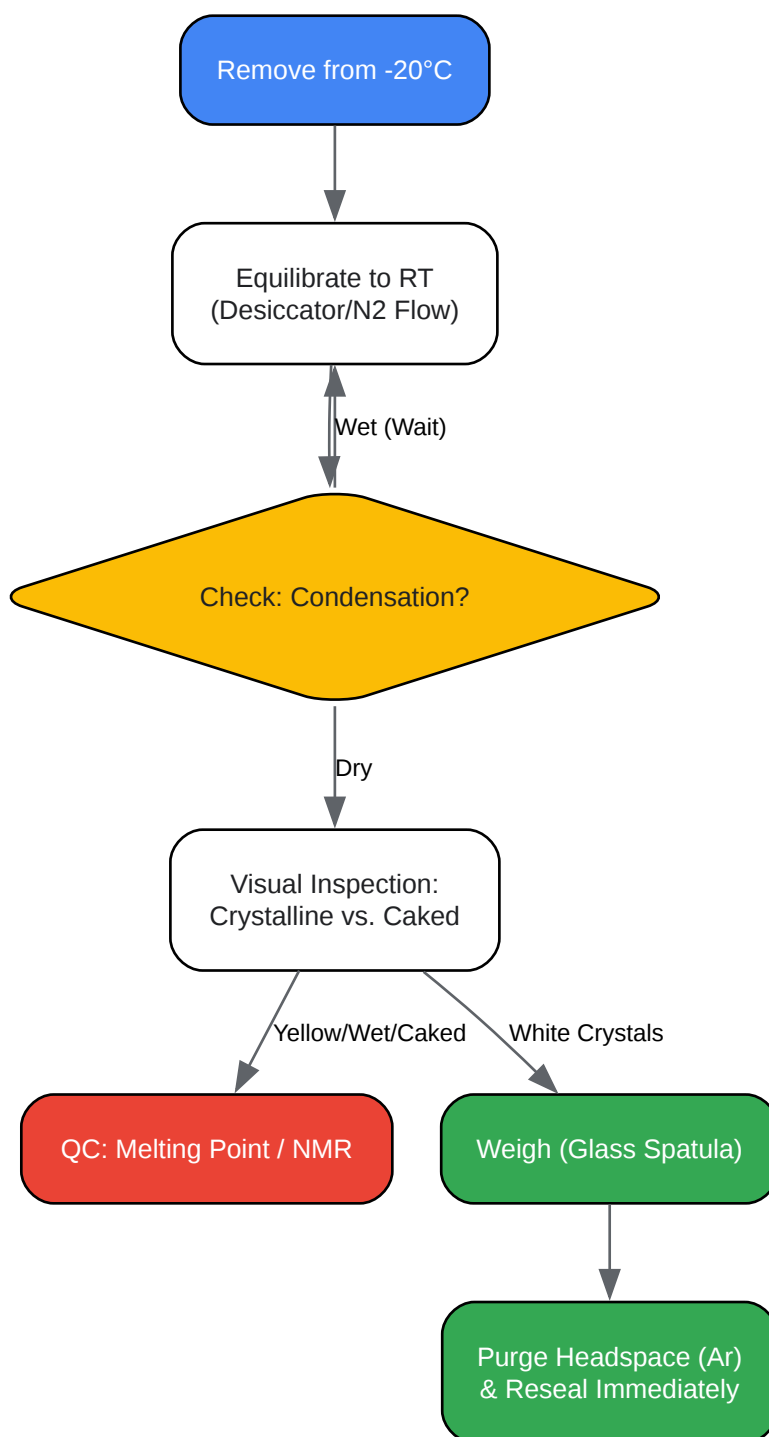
Remove from -20°C

Equilibrate to RT
(Desiccator/N2 Flow)

Wet (Wait)

Check: Condensation?

Dry

Visual Inspection:
Crystalline vs. Caked

Yellow/Wet/Caked

White Crystals

QC: Melting Point / NMR

Weigh (Glass Spatula)

Purge Headspace (Ar)
& Reseal Immediately